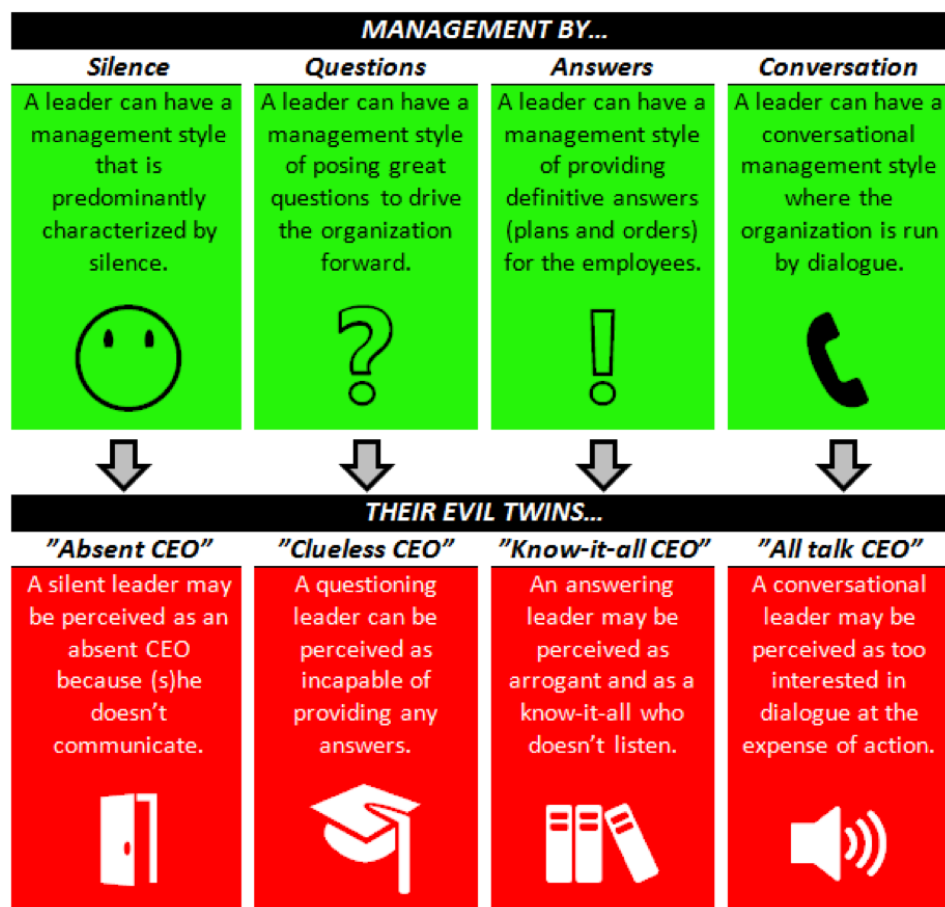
MANAGEMENT BY...

| Silence | Questions | Answers | Conversation |
|---|---|---|---|
| A leader can have a management style that is predominantly characterized by silence. | A leader can have a management style of posing great questions to drive the organization forward. | A leader can have a management style of providing definitive answers (plans and orders) for the employees. | A leader can have a conversational management style where the organization is run by dialogue. |
| ? | ! | | |

THEIR EVIL TWINS...

| ”Absent CEO” | ”Clueless CEO” | ”Know-it-all CEO” | ”All talk CEO” |
|---|---|---|---|
| A silent leader may be perceived as an absent CEO because (s)he doesn't communicate. | A questioning leader can be perceived as incapable of providing any answers. | An answering leader may be perceived as arrogant and as a know-it-all who doesn't listen. | A conversational leader may be perceived as too interested in dialogue at the expense of action. |